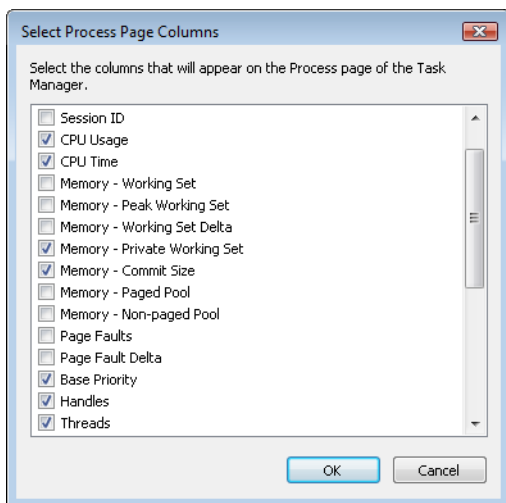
Select Process Page Columns

Select the columns that will appear on the Process page of the Task Manager.

Session ID
CPU Usage
CPU Time
Memory - Working Set
Memory - Peak Working Set
Memory - Working Set Delta
Memory - Private Working Set
Memory - Commit Size
Memory - Paged Pool
Memory - Non-paged Pool
Page Faults
Page Fault Delta
Base Priority
Handles
Threads

OK
Cancel